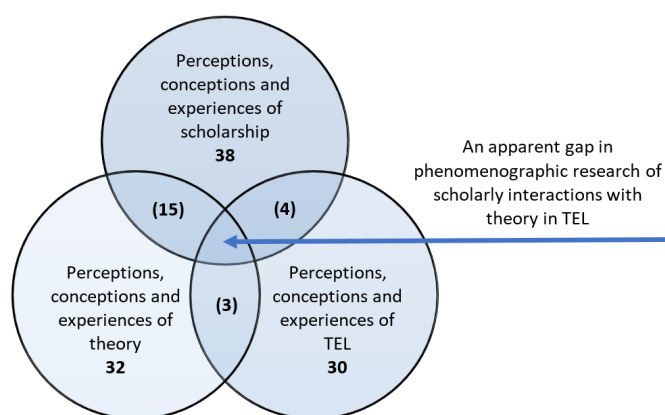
Perceptions, conceptions and experiences of scholarship
38

An apparent gap in phenomenographic research of scholarly interactions with theory in TEL

(15)

(4)

Perceptions, conceptions and experiences of theory
32

(3)

Perceptions, conceptions and experiences of TEL
30